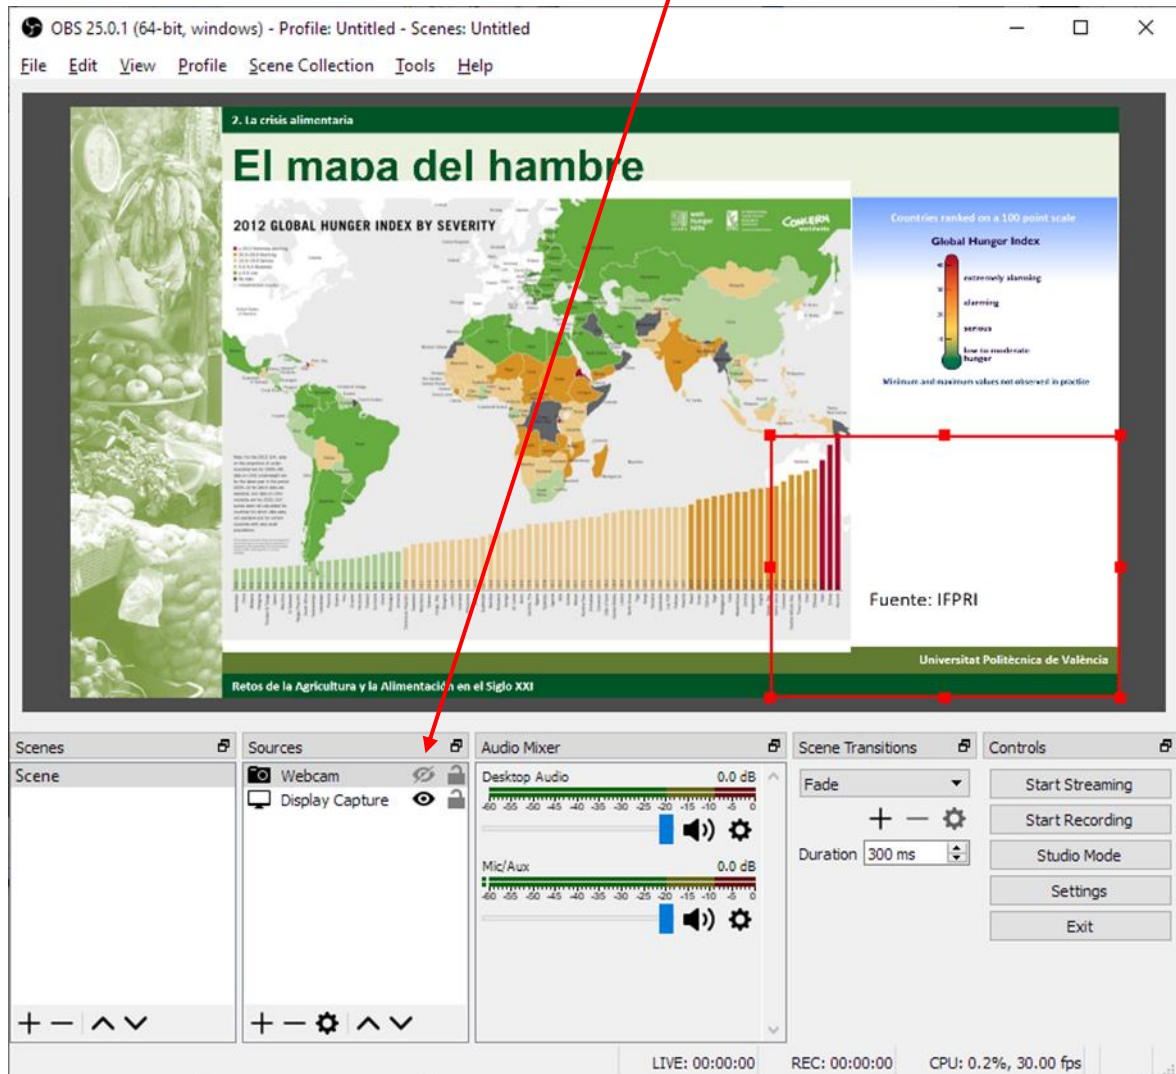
OBS 25.0.1 (64-bit, windows) - Profile: Untitled - Scenes: Untitled

File Edit View Profile Scene Collection Tools Help

2. La crisis alimentaria

El mapa del hambre

2012 GLOBAL HUNGER INDEX BY SEVERITY

Countries ranked on a 100 point scale

Global Hunger Index

extremely alarming

alarming

serious

low to moderate hunger

Minimum and maximum values not observed in practice

Fuente: IFPRI

Universitat Politècnica de València

Retos de la Agricultura y la Alimentación en el Siglo XXI

Scenes

Scene

Sources

Webcam

Display Capture

Audio Mixer

Desktop Audio 0.0 dB

-60 -55 -50 -45 -40 -35 -30 -25 -20 -15 -10 -5 0

Mic/Aux 0.0 dB

-60 -55 -50 -45 -40 -35 -30 -25 -20 -15 -10 -5 0

Scene Transitions

Fade

Duration 300 ms

Controls

Start Streaming

Start Recording

Studio Mode

Settings

Exit

LIVE: 00:00:00 REC: 00:00:00 CPU: 0.2%, 30.00 fps